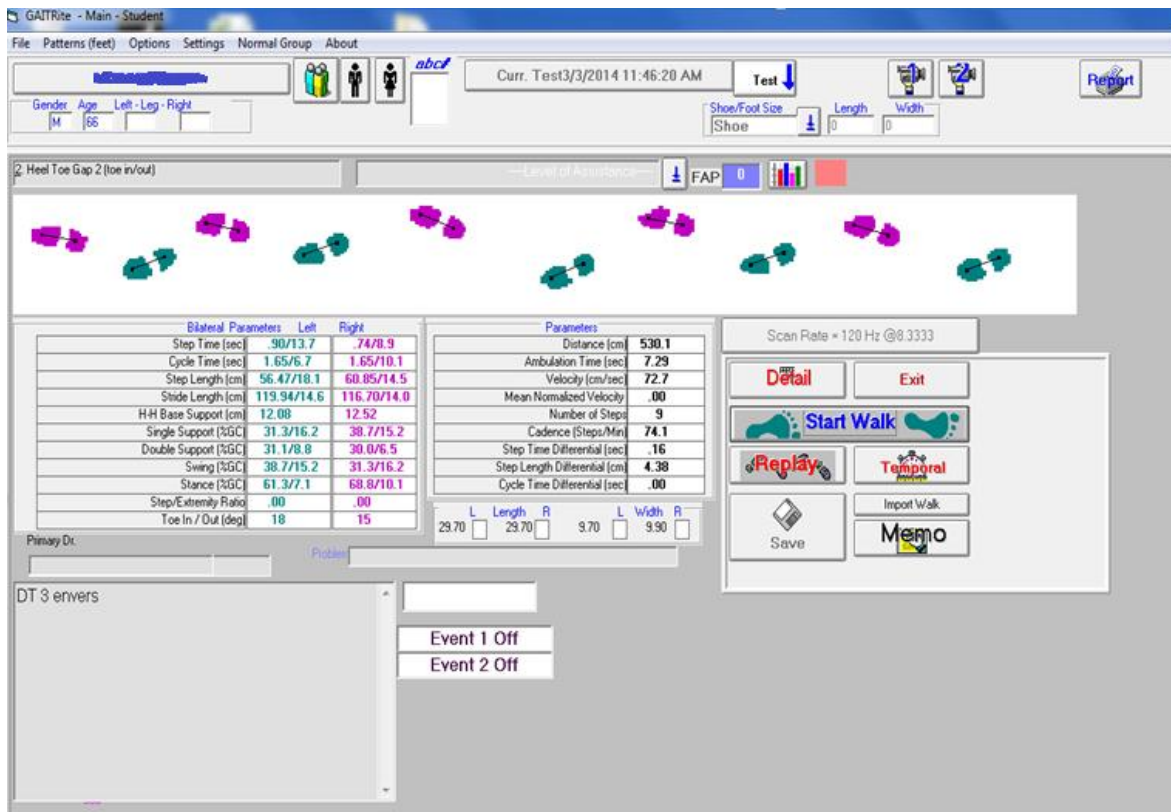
GAITRite - Main - Student

File Patterns (feet) Options Settings Normal Group About

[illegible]

abc

Curr. Test3/3/2014 11:46:20 AM

Test

Report

Gender Age Left - Leg - Right
M 66

Shoe/Foot Size Length Width
Shoe 0 0

2. Heel Toe Gap 2 (toe in/out)

---Level of Assistance---

FAP 0

| Bilateral Parameters | Left | Right |
|---|---|---|
| Step Time (sec) | .90/13.7 | .74/8.9 |
| Cycle Time (sec) | 1.65/6.7 | 1.65/10.1 |
| Step Length (cm) | 56.47/18.1 | 60.85/14.5 |
| Stride Length (cm) | 119.94/14.6 | 116.70/14.0 |
| H-H Base Support (cm) | 12.08 | 12.52 |
| Single Support (%GC) | 31.3/16.2 | 38.7/15.2 |
| Double Support (%GC) | 31.1/8.8 | 30.0/6.5 |
| Swing (%GC) | 38.7/15.2 | 31.3/16.2 |
| Stance (%GC) | 61.3/7.1 | 68.8/10.1 |
| Step/Extremity Ratio | .00 | .00 |
| Toe In / Out (deg) | 18 | 15 |

| Parameters | |
|---|---|
| Distance (cm) | 530.1 |
| Ambulation Time (sec) | 7.29 |
| Velocity (cm/sec) | 72.7 |
| Mean Normalized Velocity | .00 |
| Number of Steps | 9 |
| Cadence (Steps/Min) | 74.1 |
| Step Time Differential (sec) | .16 |
| Step Length Differential (cm) | 4.38 |
| Cycle Time Differential (sec) | .00 |

L Length R L Width R
29.70 29.70 9.70 9.90

Scan Rate = 120 Hz @8.3333

Detail
Exit
Start Walk
Replay
Temporal
Import Walk
Save
Memo

Primary Dr.

Problem

DT 3 envers

Event 1 Off
Event 2 Off